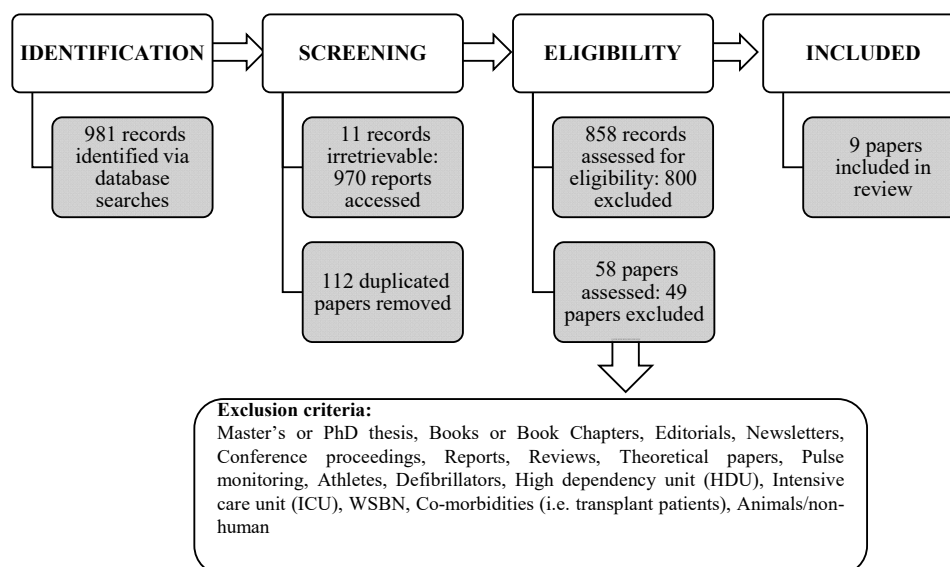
IDENTIFICATION

981 records identified via database searches

SCREENING

11 records irretrievable: 970 reports accessed

112 duplicated papers removed

ELIGIBILITY

858 records assessed for eligibility: 800 excluded

58 papers assessed: 49 papers excluded

INCLUDED

9 papers included in review

Exclusion criteria:
Master's or PhD thesis, Books or Book Chapters, Editorials, Newsletters, Conference proceedings, Reports, Reviews, Theoretical papers, Pulse monitoring, Athletes, Defibrillators, High dependency unit (HDU), Intensive care unit (ICU), WSBN, Co-morbidities (i.e. transplant patients), Animals/non-human